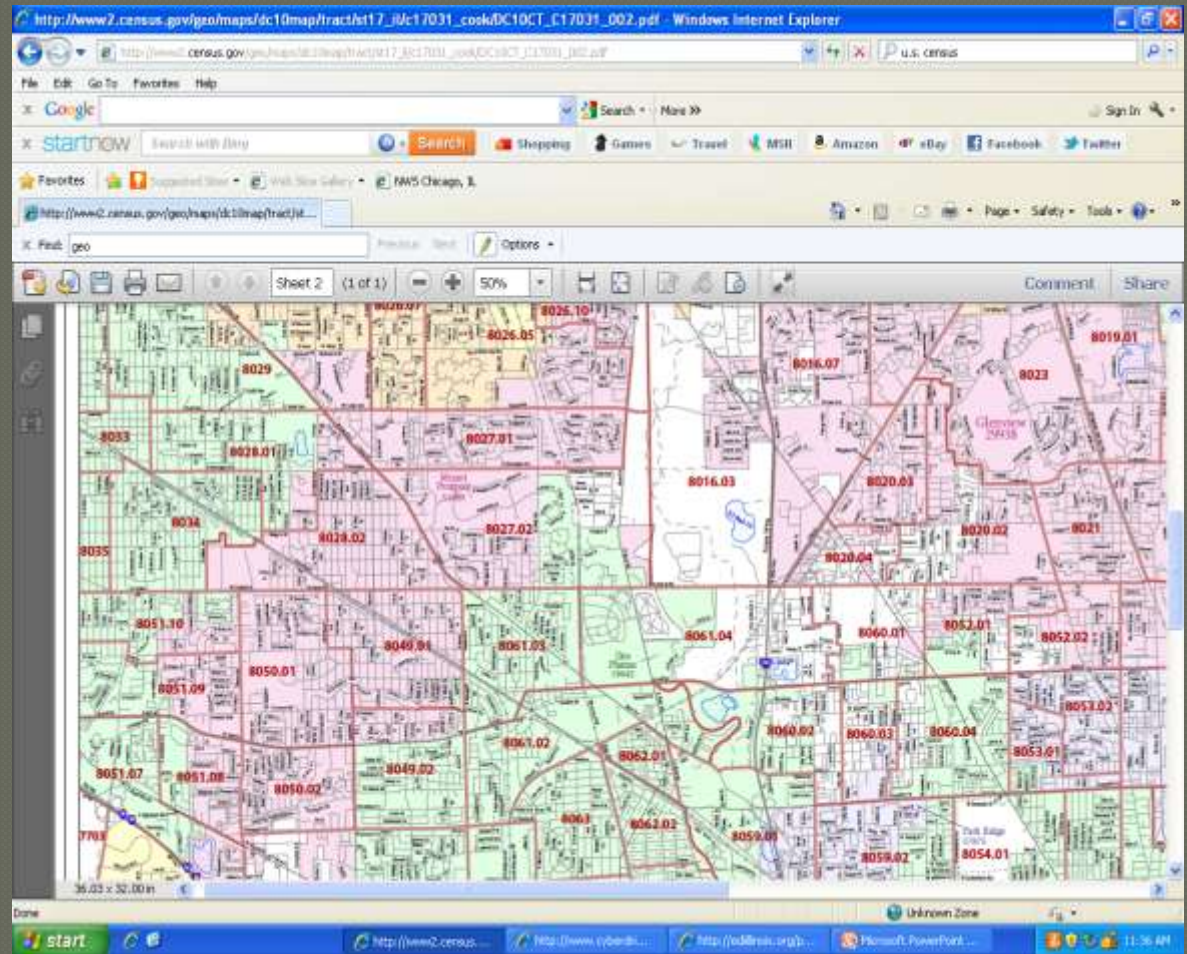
http://www2.census.gov/geo/maps/dc10map/tract/st17_il/c17031_cook/DC10CT_C17031_002.pdf - Windows Internet Explorer

http://www2.census.gov/geo/maps/dc10map/tract/st17_il/c17031_cook/DC10CT_C17031_002.pdf

u.s. census

File Edit Go To Favorites Help

Google

Search More »

Sign In

startnow Search with Bing Search Shopping Games Travel MSN Amazon eBay Facebook Twitter

Favorites Suggested Sites Web Slice Gallery NWS Chicago, IL

http://www2.census.gov/geo/maps/dc10map/tract/st...

Page Safety Tools

Find: geo Previous Next Options

Sheet 2 (1 of 1) 50% Comment Share

8026.07 8026.10 8026.05 8029 8016.07 8019.01 8023 8033 8028.01 8027.01 Glenview 29938 8016.03 8020.03 8034 8027.02 8028.02 8020.02 8021 8035 8020.04 8051.10 8061.04 8060.01 8052.01 8052.02 8049.01 8061.03 8050.01 8051.09 8053.02 8061.02 8060.02 8060.03 8060.04 8062.01 8053.01 8051.07 8051.08 8049.02 8050.02 8063 8062.02 8059.01 Park Ridge 7703 8059.02 8054.01

36.03 x 32.00 in

Done Unknown Zone

start http://www2.census... http://www.cyberdri... http://edillinois.org/p... Microsoft PowerPoint ... 11:36 AM